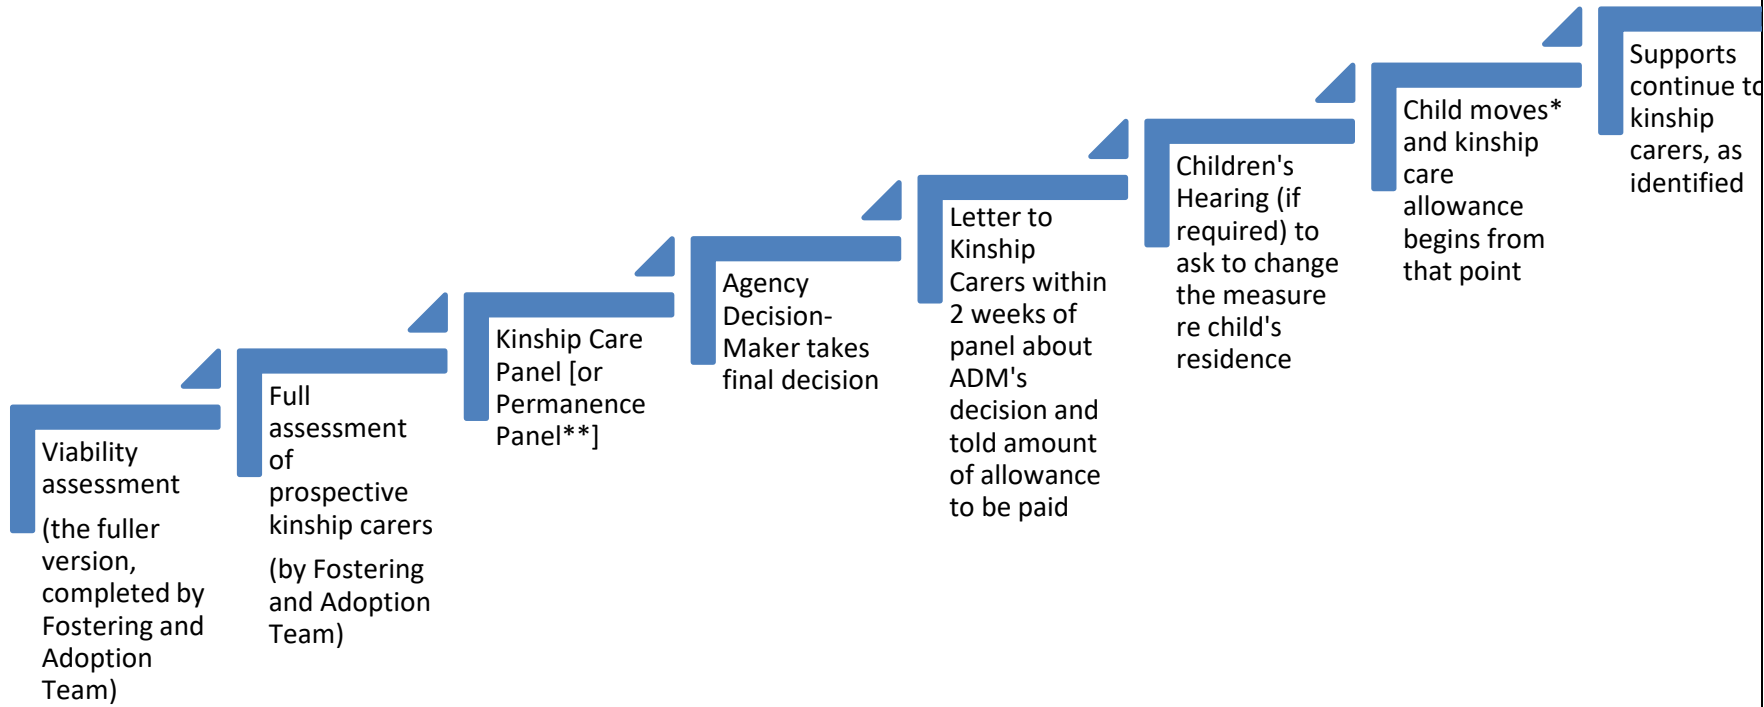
Viability assessment

(the fuller version, completed by Fostering and Adoption Team)

Full assessment of prospective kinship carers

(by Fostering and Adoption Team)

Kinship Care Panel [or Permanence Panel**]

Agency Decision-Maker takes final decision

Letter to Kinship Carers within 2 weeks of panel about ADM's decision and told amount of allowance to be paid

Children's Hearing (if required) to ask to change the measure re child's residence

Child moves* and kinship care allowance begins from that point

Supports continue to kinship carers, as identified